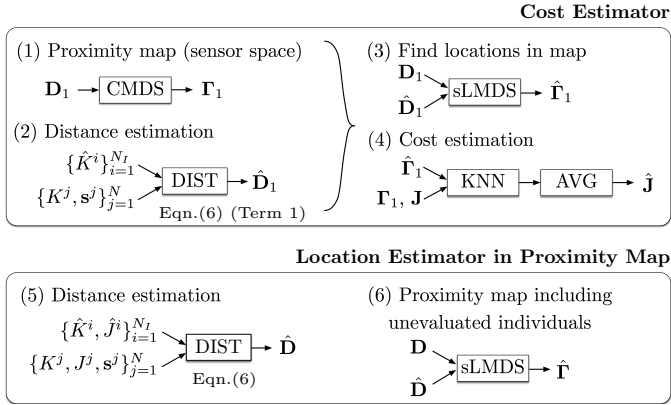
**Cost Estimator**

(1) Proximity map (sensor space)

$\mathbf{D}_1$ → CMDS → $\mathbf{\Gamma}_1$

(2) Distance estimation

$\{\hat{K}^i\}_{i=1}^{N_I}$

$\{K^j, \mathbf{s}^j\}_{j=1}^{N}$

DIST → $\hat{\mathbf{D}}_1$

Eqn.(6) (Term 1)

(3) Find locations in map

$\mathbf{D}_1$

$\hat{\mathbf{D}}_1$

sLMDS → $\hat{\mathbf{\Gamma}}_1$

(4) Cost estimation

$\hat{\mathbf{\Gamma}}_1$

$\mathbf{\Gamma}_1$, $\mathbf{J}$

KNN → AVG → $\hat{\mathbf{J}}$

**Location Estimator in Proximity Map**

(5) Distance estimation

$\{\hat{K}^i, \hat{J}^i\}_{i=1}^{N_I}$

$\{K^j, J^j, \mathbf{s}^j\}_{j=1}^{N}$

DIST → $\hat{\mathbf{D}}$

Eqn.(6)

(6) Proximity map including unevaluated individuals

$\mathbf{D}$

$\hat{\mathbf{D}}$

sLMDS → $\hat{\mathbf{\Gamma}}$